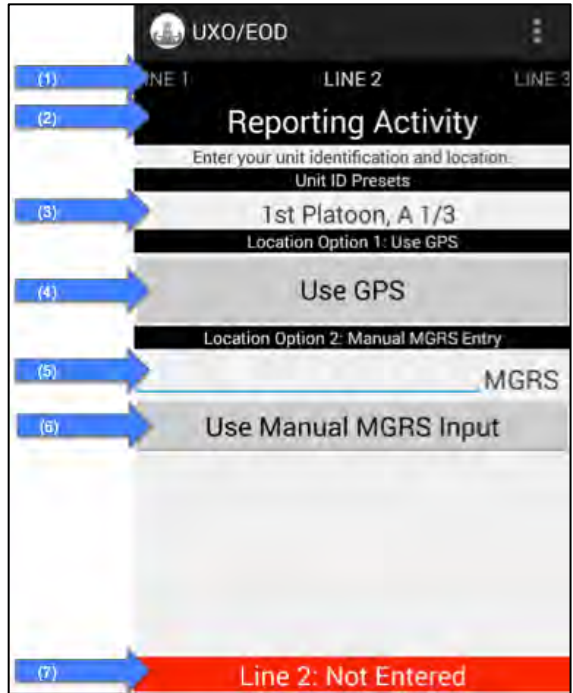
UXO/EOD

(1) INE 1 LINE 2 LINE 3

(2) Reporting Activity

Enter your unit identification and location.

Unit ID Presets

(3) 1st Platoon, A 1/3

Location Option 1: Use GPS

(4) Use GPS

Location Option 2: Manual MGRS Entry

(5) MGRS

(6) Use Manual MGRS Input

(7) Line 2: Not Entered